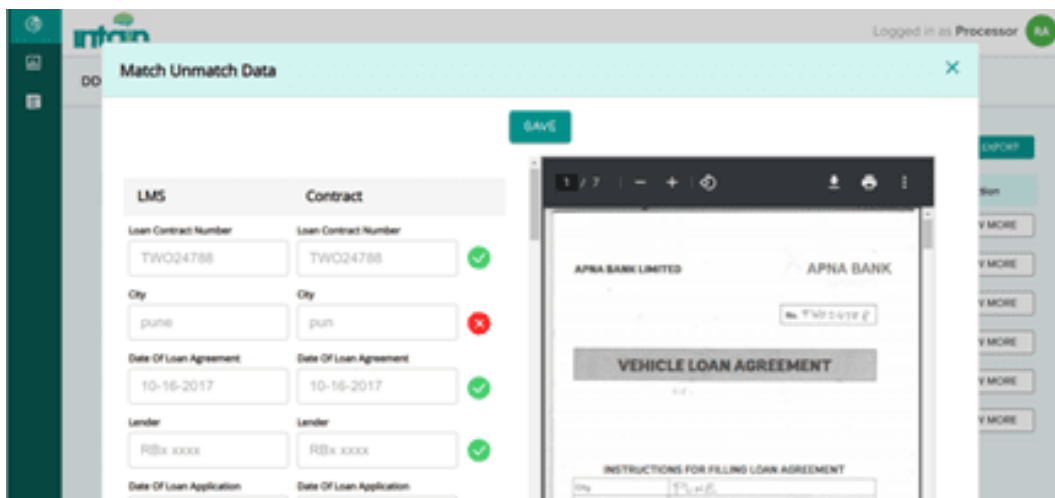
intain

Logged in as Processor RA

DD

Match Unmatch Data

×

SAVE

EXPORT

tion

V MORE

V MORE

V MORE

V MORE

V MORE

V MORE

| LMS | Contract |
|---|---|
| Loan Contract Number | Loan Contract Number |
| TWO24788 | TWO24788 |
| City | City |
| pune | pun |
| Date Of Loan Agreement | Date Of Loan Agreement |
| 10-16-2017 | 10-16-2017 |
| Lender | Lender |
| RBx xxxx | RBx xxxx |
| Date Of Loan Application | Date Of Loan Application |

1 / 7

APNA BANK LIMITED

APNA BANK

No. TW024788

VEHICLE LOAN AGREEMENT

INSTRUCTIONS FOR FILLING LOAN AGREEMENT

City

Pune